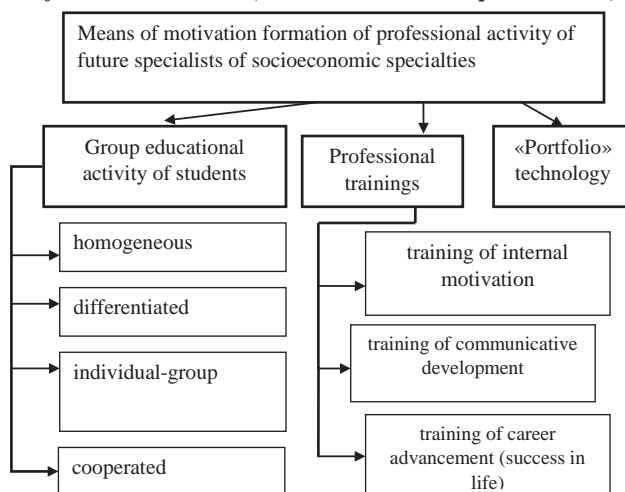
Means of motivation formation of professional activity of future specialists of socioeconomic specialties

Group educational activity of students

Professional trainings

«Portfolio» technology

homogeneous

differentiated

individual-group

cooperated

training of internal motivation

training of communicative development

training of career advancement (success in life)